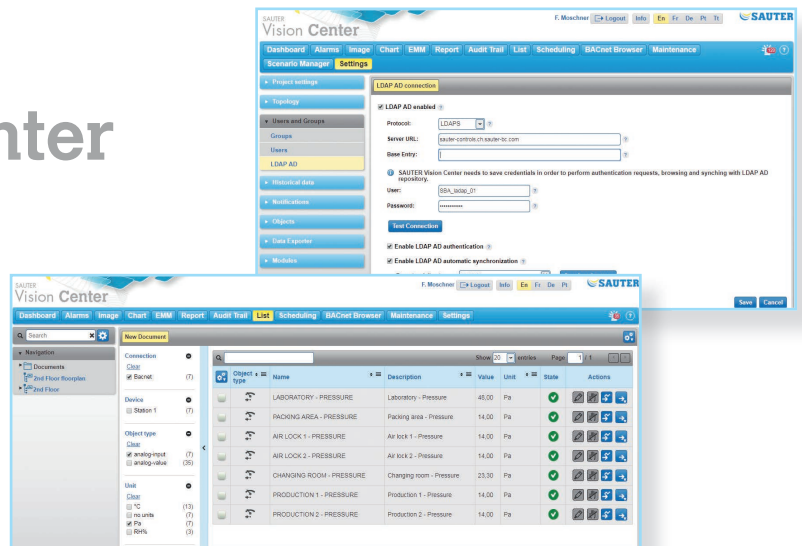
nter

SAUTER
Vision Center

F. Moschner Logout Info En Fr De Pt It

SAUTER

Dashboard Alarms Image Chart EMM Report Audit Trail List Scheduling BACnet Browser Maintenance

Scenario Manager Settings

Project settings

Topology

Users and Groups

Groups

Users

LDAP AD

Historical data

Notifications

Objects

Data Exporter

Modules

LDAP AD connection

LDAP AD enabled

Protocol: LDAPS

Server URL: sauter-controls.ch.sauter-bc.com

Base Entry:

SAUTER Vision Center needs to save credentials in order to perform authentication requests, browsing and synching with LDAP AD repository.

User: SBA_ladap_01

Password: •••••••••••

Test Connection

Enable LDAP AD authentication

Enable LDAP AD automatic synchronization

Save Cancel

SAUTER
Vision Center

F. Moschner Logout Info En Fr De Pt

SAUTER

Dashboard Alarms Image Chart EMM Report Audit Trail List Scheduling BACnet Browser Maintenance Settings

Search

New Document

Navigation

Documents

2nd Floor floorplan

2nd Floor

Connection

Clear

Bacnet (7)

Device

Clear

Station 1 (7)

Object type

Clear

analog-input (7)

analog-value (35)

Unit

Clear

°C (13)

no units (7)

Pa (7)

RH% (3)

Show 20 entries Page 1 / 1

| | Object type | Name | Description | Value | Unit | State | Actions |
|---|---|---|---|---|---|---|---|
| | | LABORATORY - PRESSURE | Laboratory - Pressure | 45,00 | Pa | | |
| | | PACKING AREA - PRESSURE | Packing area - Pressure | 14,00 | Pa | | |
| | | AIR LOCK 1 - PRESSURE | Air lock 1 - Pressure | 14,00 | Pa | | |
| | | AIR LOCK 2 - PRESSURE | Air lock 2 - Pressure | 14,00 | Pa | | |
| | | CHANGING ROOM - PRESSURE | Changing room - Pressure | 23,30 | Pa | | |
| | | PRODUCTION 1 - PRESSURE | Production 1 - Pressure | 14,00 | Pa | | |
| | | PRODUCTION 2 - PRESSURE | Production 2 - Pressure | 14,00 | Pa | | |